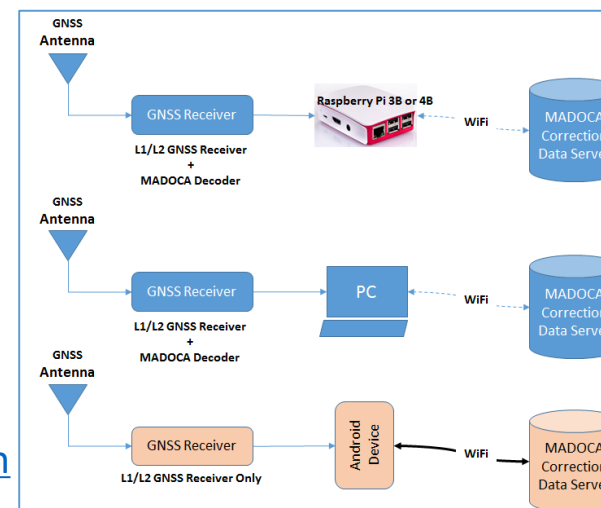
GNSS Antenna

GNSS Receiver

L1/L2 GNSS Receiver + MADOCA Decoder

Raspberry Pi 3B or 4B

WiFi

MADOCA Correction Data Serve

GNSS Antenna

GNSS Receiver

L1/L2 GNSS Receiver + MADOCA Decoder

PC

WiFi

MADOCA Correction Data Serve

GNSS Antenna

GNSS Receiver

L1/L2 GNSS Receiver Only

Android Device

WiFi

MADOCA Correction Data Serve

n